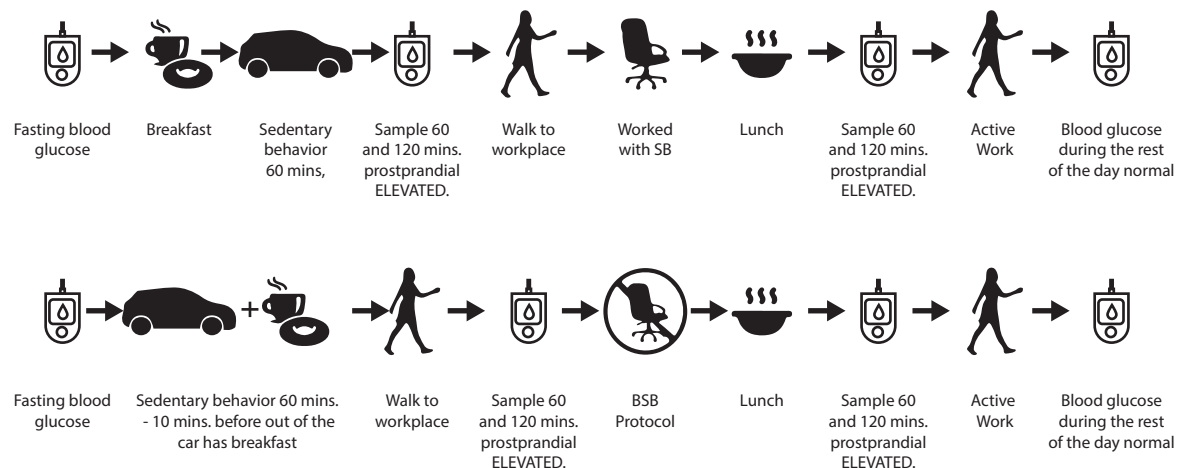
Fasting blood glucose

Breakfast

Sedentary behavior 60 mins,

Sample 60 and 120 mins. prostprandial ELEVATED.

Walk to workplace

Worked with SB

Lunch

Sample 60 and 120 mins. prostprandial ELEVATED.

Active Work

Blood glucose during the rest of the day normal

+

Fasting blood glucose

Sedentary behavior 60 mins. - 10 mins. before out of the car has breakfast

Walk to workplace

Sample 60 and 120 mins. prostprandial ELEVATED.

BSB Protocol

Lunch

Sample 60 and 120 mins. prostprandial ELEVATED.

Active Work

Blood glucose during the rest of the day normal